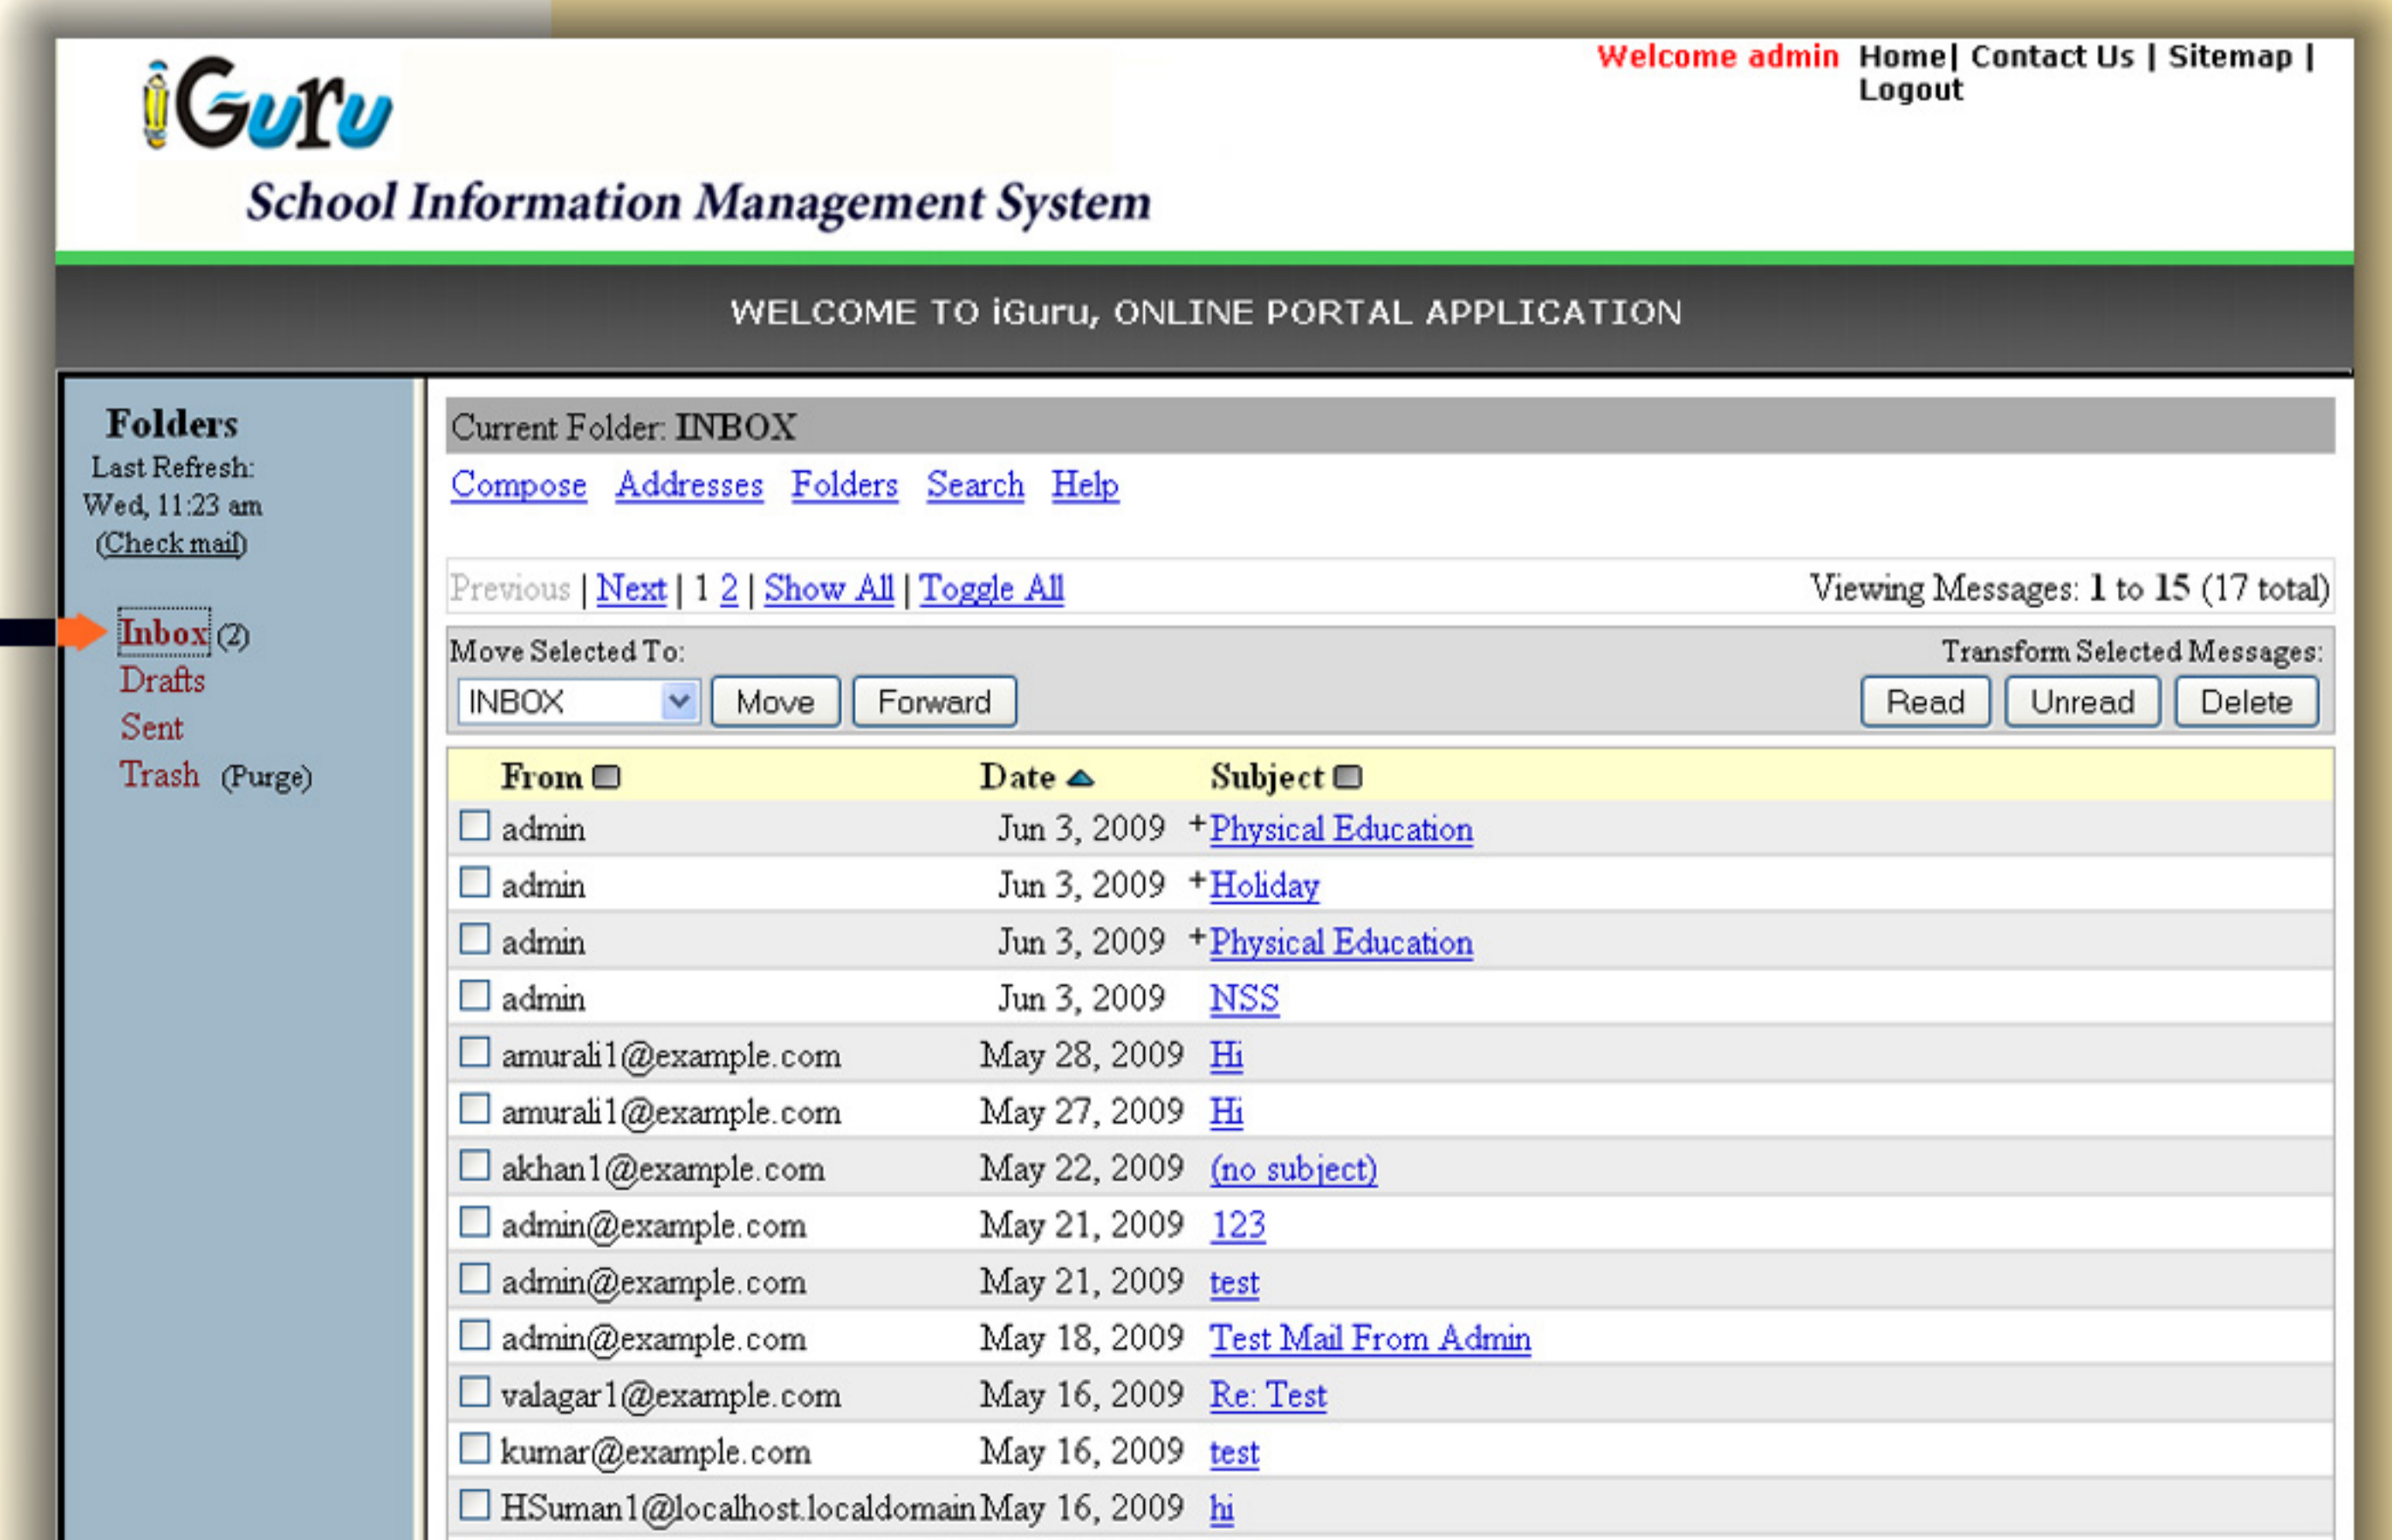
iGuru
School Information Management System

Welcome admin Home| Contact Us | Sitemap | Logout

WELCOME TO iGuru, ONLINE PORTAL APPLICATION

Folders
Last Refresh:
Wed, 11:23 am
(Check mail)

Inbox (2)
Drafts
Sent
Trash (Purge)

Current Folder: INBOX

Compose Addresses Folders Search Help

Previous | Next | 1 2 | Show All | Toggle All

Viewing Messages: 1 to 15 (17 total)

Move Selected To:
INBOX Move Forward

Transform Selected Messages:
Read Unread Delete

| From | Date | Subject |
|---|---|---|
| admin | Jun 3, 2009 | +Physical Education |
| admin | Jun 3, 2009 | +Holiday |
| admin | Jun 3, 2009 | +Physical Education |
| admin | Jun 3, 2009 | NSS |
| amurali1@example.com | May 28, 2009 | Hi |
| amurali1@example.com | May 27, 2009 | Hi |
| akhan1@example.com | May 22, 2009 | (no subject) |
| admin@example.com | May 21, 2009 | 123 |
| admin@example.com | May 21, 2009 | test |
| admin@example.com | May 18, 2009 | Test Mail From Admin |
| valagar1@example.com | May 16, 2009 | Re: Test |
| kumar@example.com | May 16, 2009 | test |
| HSuman1@localhost.localdomain | May 16, 2009 | hi |